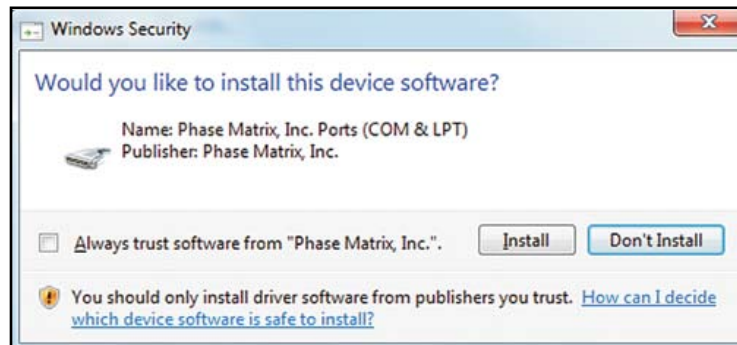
Windows Security

Would you like to install this device software?

Name: Phase Matrix, Inc. Ports (COM & LPT)
Publisher: Phase Matrix, Inc.

Always trust software from "Phase Matrix, Inc.".

Install

Don't Install

You should only install driver software from publishers you trust. How can I decide which device software is safe to install?